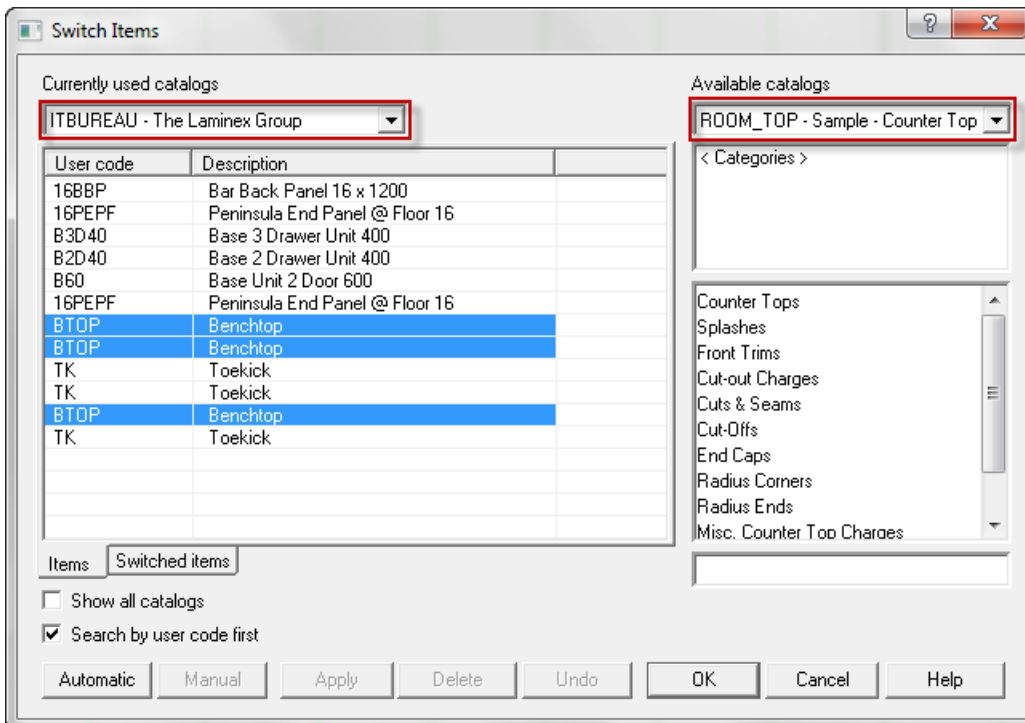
Switch Items

Currently used catalogs

ITBUREAU - The Laminex Group

| User code | Description |
|---|---|
| 16BBP | Bar Back Panel 16 x 1200 |
| 16PEPF | Peninsula End Panel @ Floor 16 |
| B3D40 | Base 3 Drawer Unit 400 |
| B2D40 | Base 2 Drawer Unit 400 |
| B60 | Base Unit 2 Door 600 |
| 16PEPF | Peninsula End Panel @ Floor 16 |
| BTOP | Benchtop |
| BTOP | Benchtop |
| TK | Toekick |
| TK | Toekick |
| BTOP | Benchtop |
| TK | Toekick |

Items
Switched items

Show all catalogs

Search by user code first

Available catalogs

ROOM_TOP - Sample - Counter Top

< Categories >

Counter Tops
Splashes
Front Trims
Cut-out Charges
Cuts & Seams
Cut-Offs
End Caps
Radius Corners
Radius Ends
Misc. Counter Top Charges

Automatic Manual Apply Delete Undo OK Cancel Help